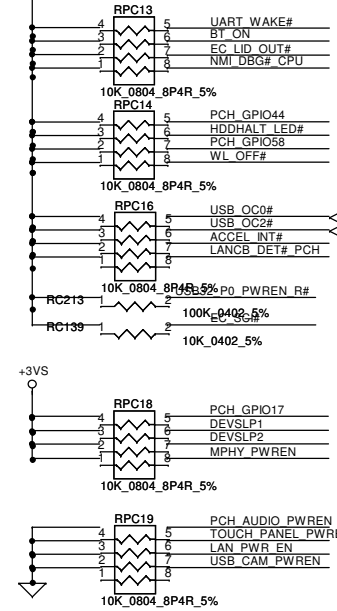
RPC13
4 5 UART_WAKE#
3 6 BT_ON
2 7 EC_LID_OUT#
1 8 NMI_DBG#_CPU
10K_0804_8P4R_5%

RPC14
4 5 PCH_GPIO44
3 6 HDDHALT_LED#
2 7 PCH_GPIO58
1 8 WL_OFF#
10K_0804_8P4R_5%

RPC16
4 5 USB_OC0#
3 6 USB_OC2#
2 7 ACCEL_INT#
1 8 LANCB_DET#_PCH
10K_0804_8P4R_5%

RC213 1 2 USB3_P0_PWREN_R#
100K_0402_5%
RC139 1 2 EC_SCI#
10K_0402_5%

+3VS

RPC18
4 5 PCH_GPIO17
3 6 DEVSLP1
2 7 DEVSLP2
1 8 MPHY_PWREN
10K_0804_8P4R_5%

RPC19
4 5 PCH_AUDIO_PWREN
3 6 TOUCH_PANEL_PWRI
2 7 LAN_PWR_EN
1 8 USB_CAM_PWREN
10K_0804_8P4R_5%